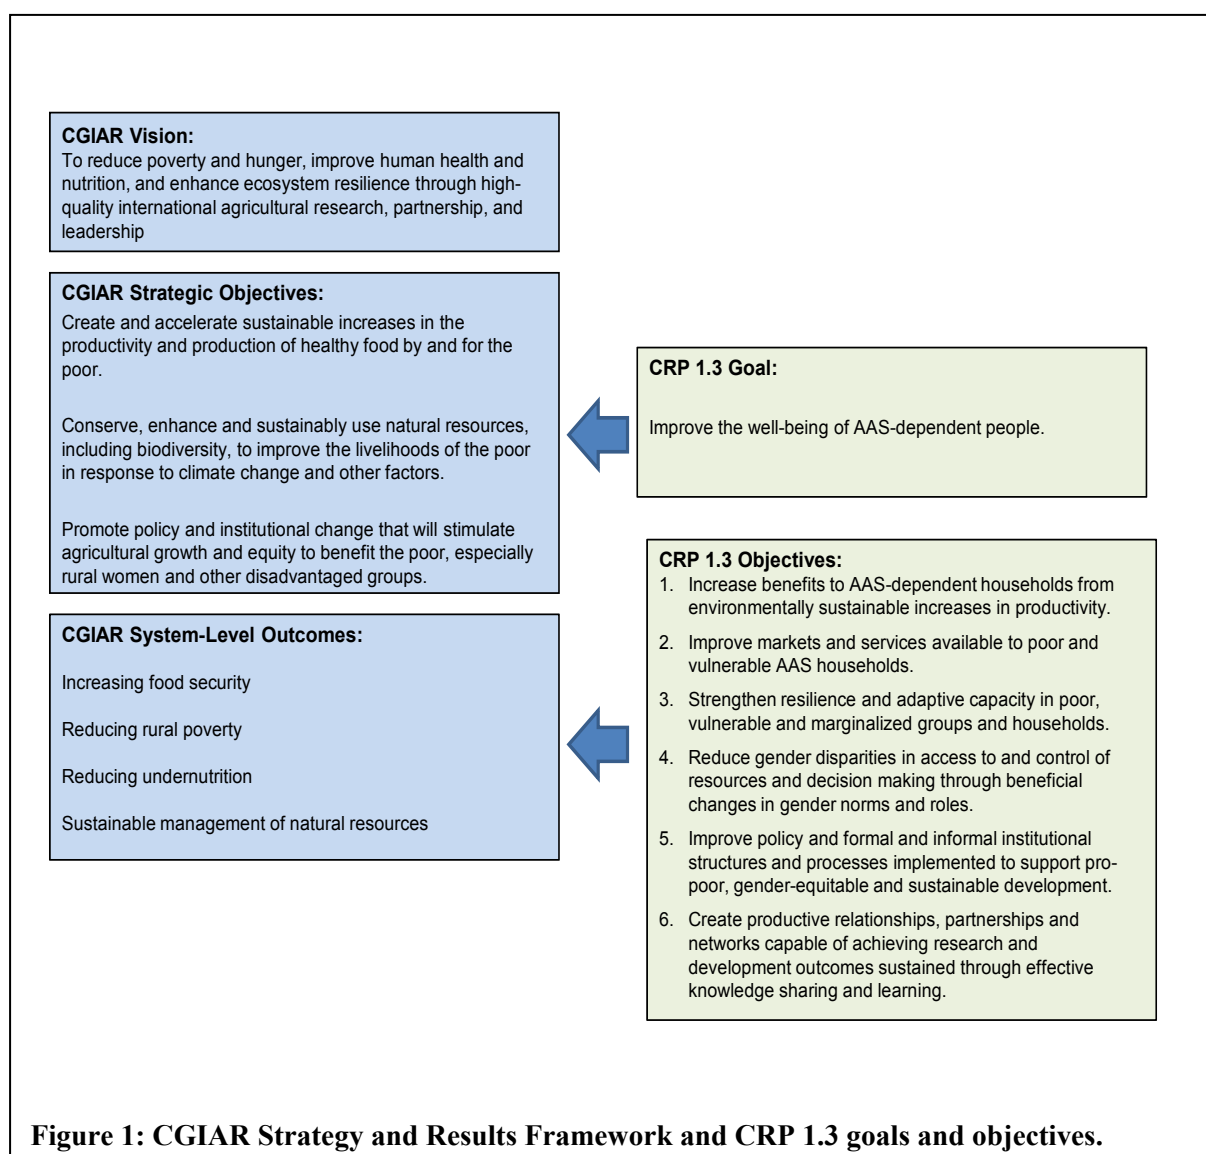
**CGIAR Vision:**
To reduce poverty and hunger, improve human health and nutrition, and enhance ecosystem resilience through high-quality international agricultural research, partnership, and leadership

**CGIAR Strategic Objectives:**
Create and accelerate sustainable increases in the productivity and production of healthy food by and for the poor.

Conserve, enhance and sustainably use natural resources, including biodiversity, to improve the livelihoods of the poor in response to climate change and other factors.

Promote policy and institutional change that will stimulate agricultural growth and equity to benefit the poor, especially rural women and other disadvantaged groups.

**CGIAR System-Level Outcomes:**

Increasing food security

Reducing rural poverty

Reducing undernutrition

Sustainable management of natural resources

**CRP 1.3 Goal:**

Improve the well-being of AAS-dependent people.

**CRP 1.3 Objectives:**
1. Increase benefits to AAS-dependent households from environmentally sustainable increases in productivity.
2. Improve markets and services available to poor and vulnerable AAS households.
3. Strengthen resilience and adaptive capacity in poor, vulnerable and marginalized groups and households.
4. Reduce gender disparities in access to and control of resources and decision making through beneficial changes in gender norms and roles.
5. Improve policy and formal and informal institutional structures and processes implemented to support pro-poor, gender-equitable and sustainable development.
6. Create productive relationships, partnerships and networks capable of achieving research and development outcomes sustained through effective knowledge sharing and learning.

**Figure 1: CGIAR Strategy and Results Framework and CRP 1.3 goals and objectives.**